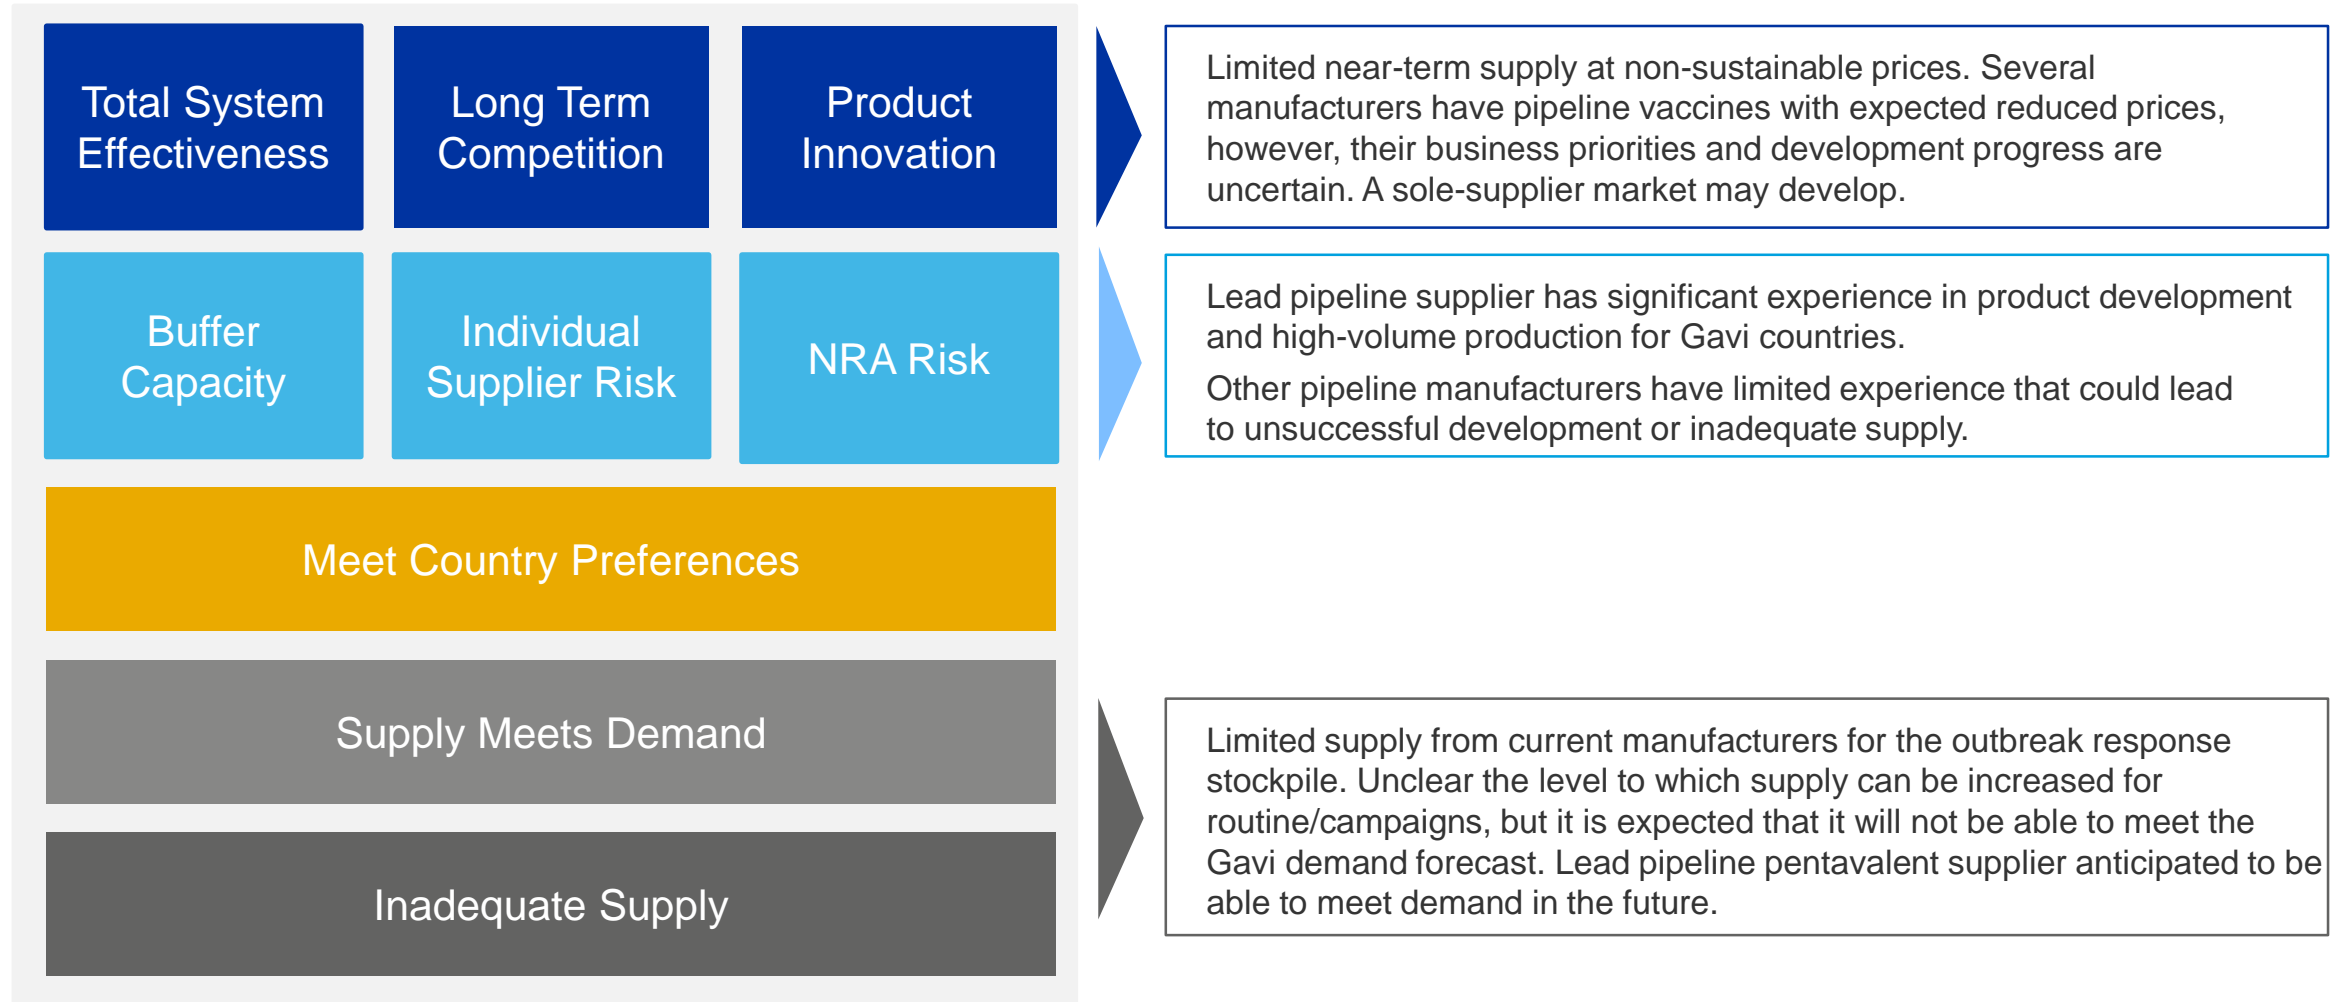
Total System Effectiveness

Long Term Competition

Product Innovation

Buffer Capacity

Individual Supplier Risk

NRA Risk

Meet Country Preferences

Supply Meets Demand

Inadequate Supply

Limited near-term supply at non-sustainable prices. Several manufacturers have pipeline vaccines with expected reduced prices, however, their business priorities and development progress are uncertain. A sole-supplier market may develop.

Lead pipeline supplier has significant experience in product development and high-volume production for Gavi countries.

Other pipeline manufacturers have limited experience that could lead to unsuccessful development or inadequate supply.

Limited supply from current manufacturers for the outbreak response stockpile. Unclear the level to which supply can be increased for routine/campaigns, but it is expected that it will not be able to meet the Gavi demand forecast. Lead pipeline pentavalent supplier anticipated to be able to meet demand in the future.